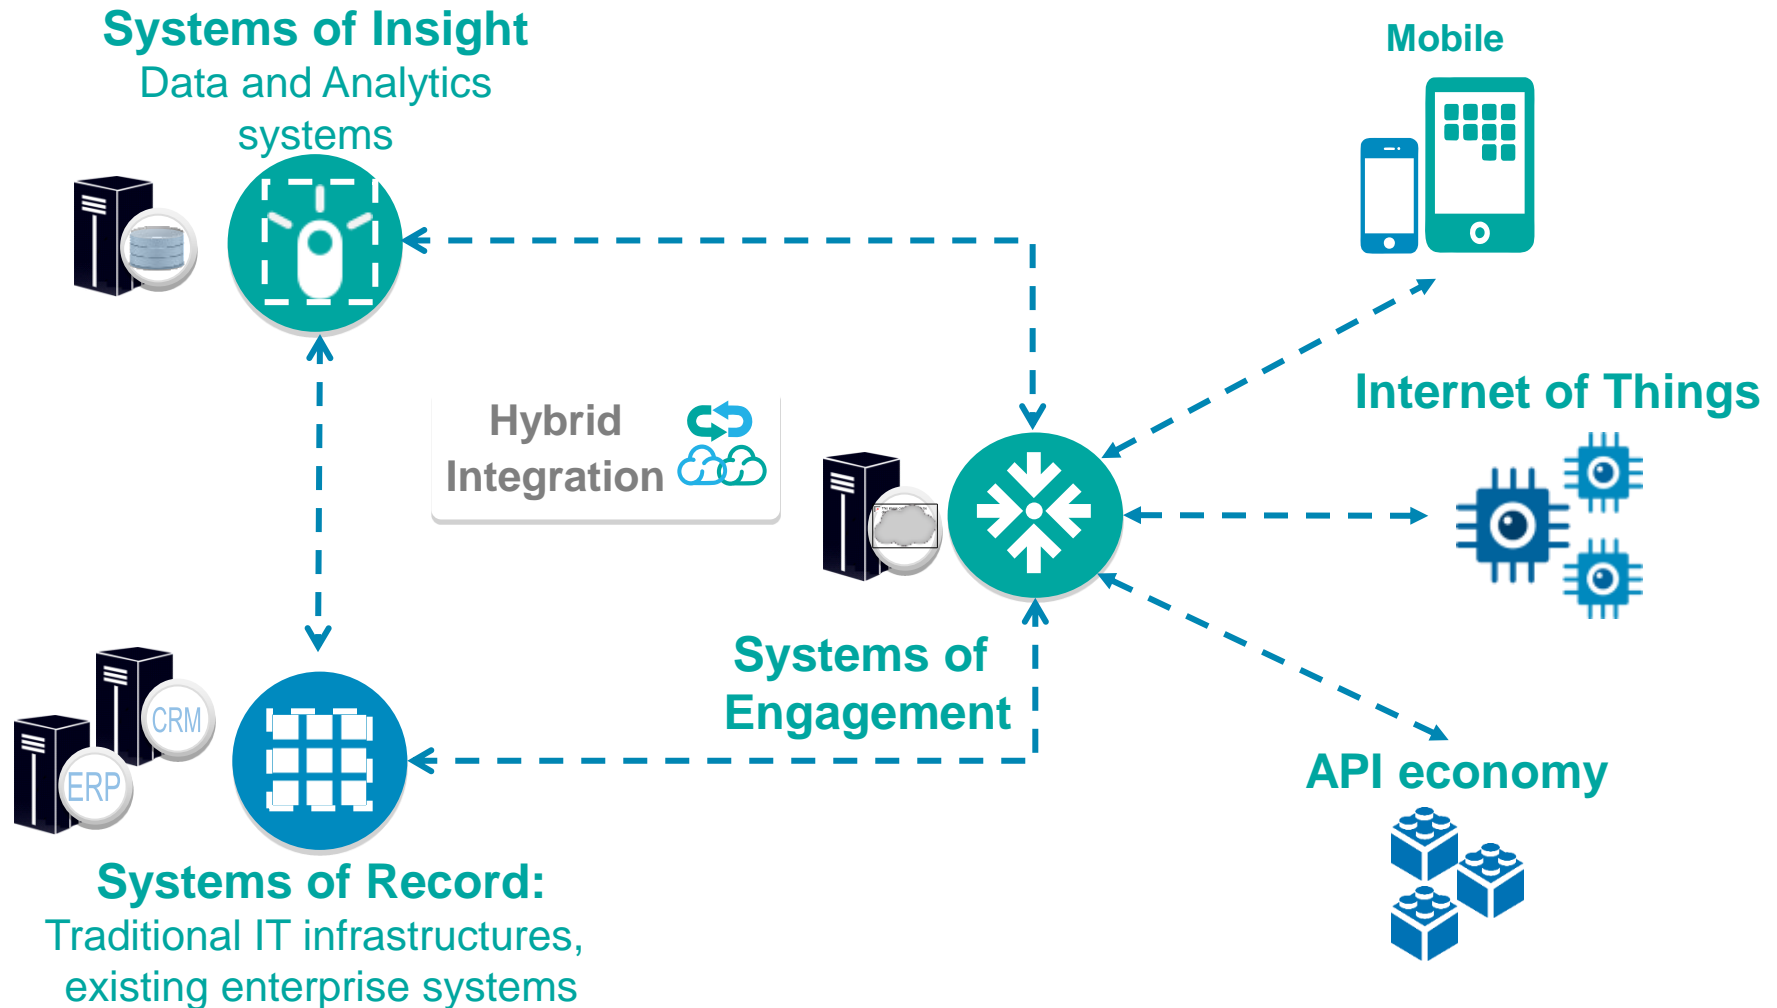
Systems of Insight
Data and Analytics systems

Mobile

Hybrid Integration

Internet of Things

CRM

ERP

Systems of Engagement

API economy

Systems of Record:
Traditional IT infrastructures, existing enterprise systems